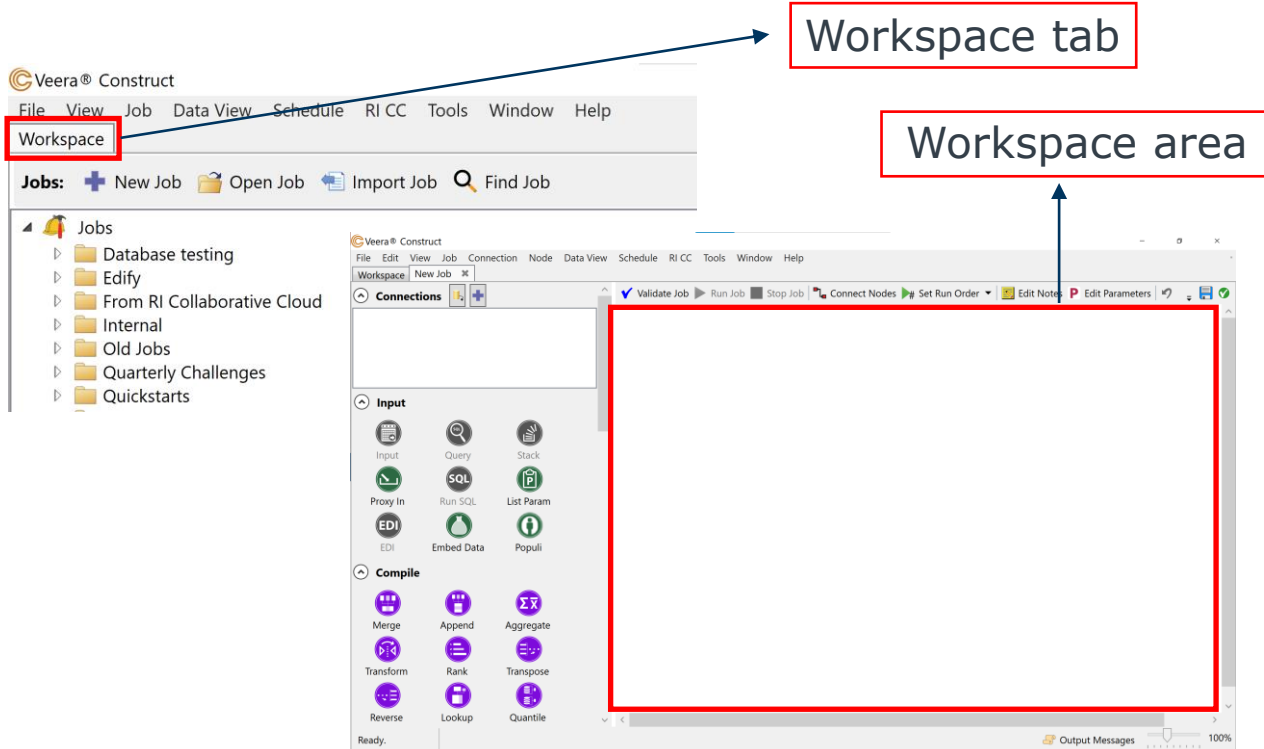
Workspace tab

Veera® Construct

File View Job Data View Schedule RI CC Tools Window Help

Workspace

Jobs: New Job Open Job Import Job Find Job

Jobs
Database testing
Edify
From RI Collaborative Cloud
Internal
Old Jobs
Quarterly Challenges
Quickstarts

Workspace area

Veera® Construct

File Edit View Job Connection Node Data View Schedule RI CC Tools Window Help

Workspace New Job ✖

Connections

Validate Job Run Job Stop Job Connect Nodes Set Run Order Edit Notes Edit Parameters

Input
Input Query Stack
Proxy In Run SQL List Param
EDI Embed Data Populi

Compile
Merge Append Aggregate
Transform Rank Transpose
Reverse Lookup Quantile

Ready.

Output Messages 100%